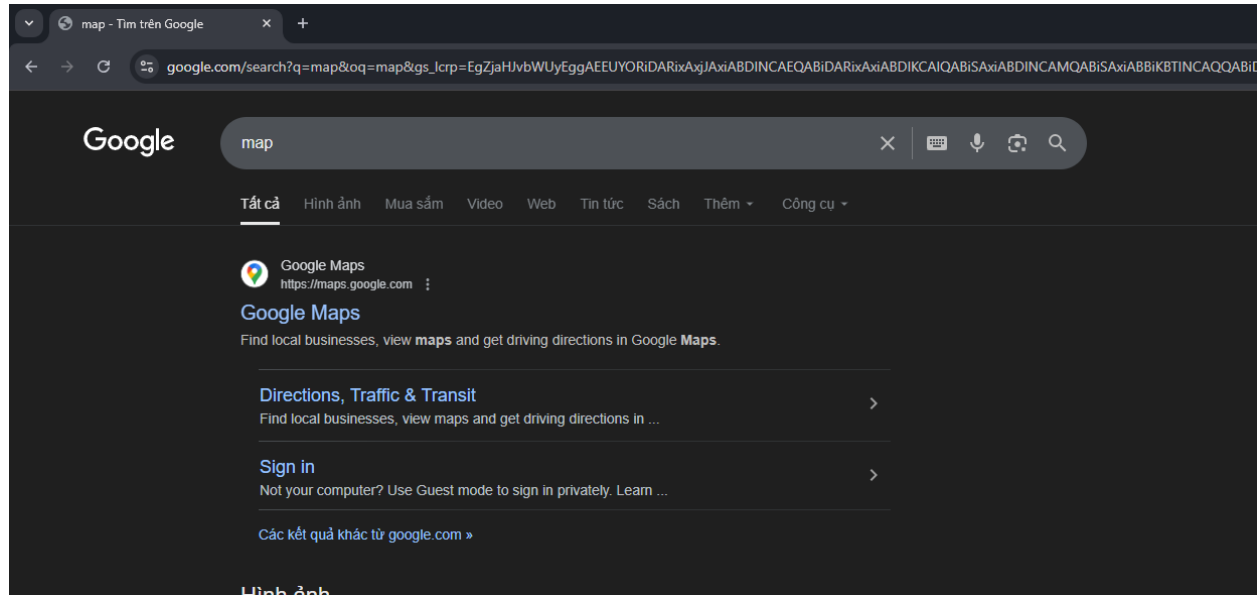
map - Tìm trên Google

google.com/search?q=map&oq=map&gs_lcrp=EgZjaHJvbWUyEggAEEUYORiDARixAxjJAxiABDINCAEQABiDARixAxiABDIKCAIQABiSAxiABDINCAMQABiSAxiABBiKBTINCAQQABiD

Google

map

Tất cả Hình ảnh Mua sắm Video Web Tin tức Sách Thêm Công cụ

Google Maps
https://maps.google.com

Google Maps
Find local businesses, view maps and get driving directions in Google Maps.

Directions, Traffic & Transit
Find local businesses, view maps and get driving directions in ...

Sign in
Not your computer? Use Guest mode to sign in privately. Learn ...

Các kết quả khác từ google.com »

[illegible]